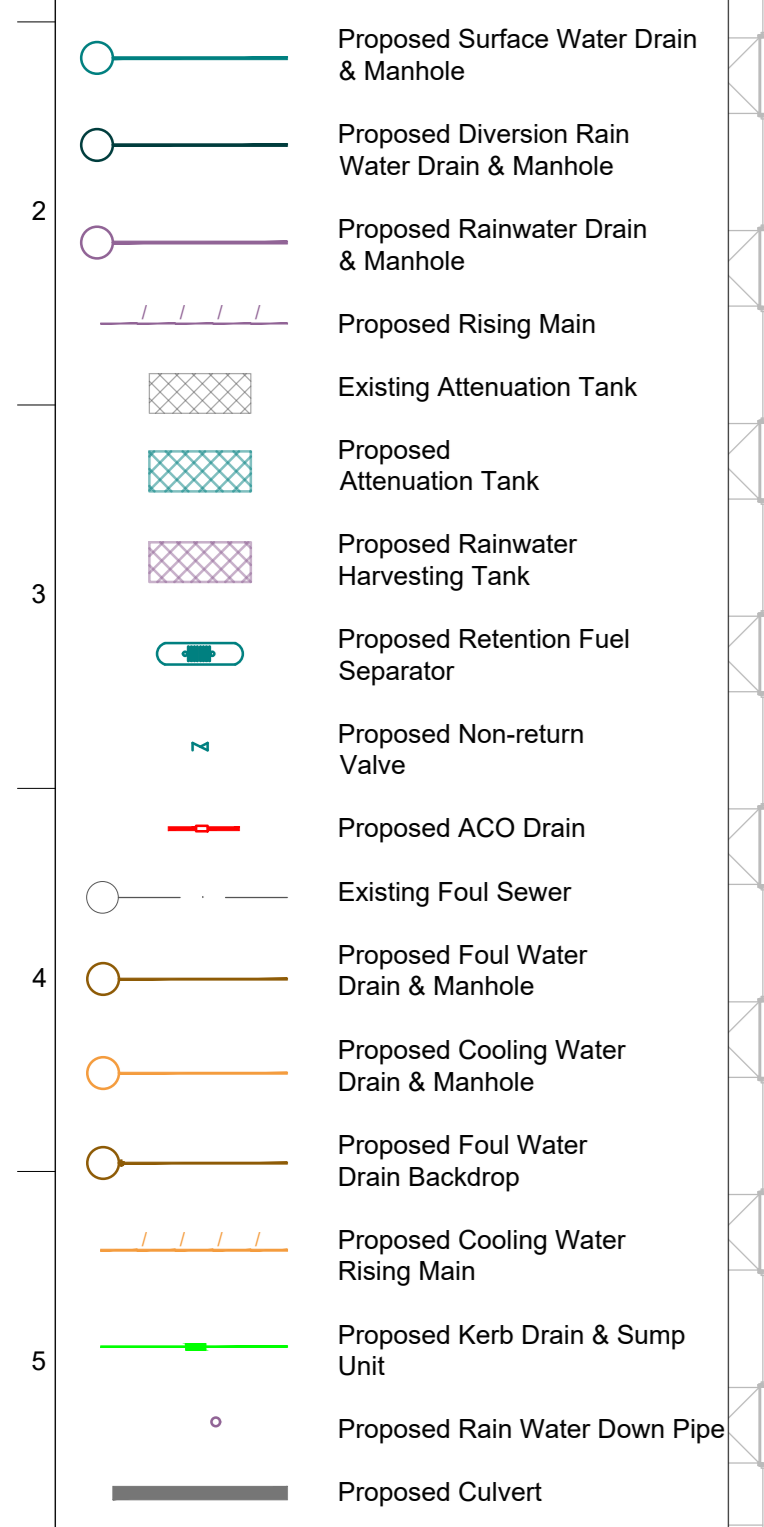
2

3

4

5

Proposed Surface Water Drain & Manhole

Proposed Diversion Rain Water Drain & Manhole

Proposed Rainwater Drain & Manhole

Proposed Rising Main

Existing Attenuation Tank

Proposed Attenuation Tank

Proposed Rainwater Harvesting Tank

Proposed Retention Fuel Separator

Proposed Non-return Valve

Proposed ACO Drain

Existing Foul Sewer

Proposed Foul Water Drain & Manhole

Proposed Cooling Water Drain & Manhole

Proposed Foul Water Drain Backdrop

Proposed Cooling Water Rising Main

Proposed Kerb Drain & Sump Unit

Proposed Rain Water Down Pipe

Proposed Culvert